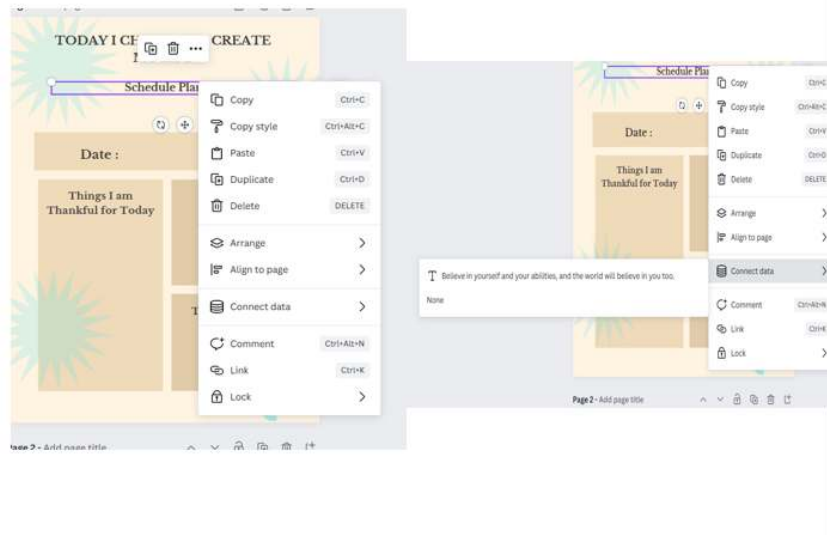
TODAY I CH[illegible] CREATE

Schedule Pla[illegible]

Copy Ctrl+C
Copy style Ctrl+Alt+C
Paste Ctrl+V
Duplicate Ctrl+D
Delete DELETE
Arrange
Align to page
Connect data
Comment Ctrl+Alt+N
Link Ctrl+K
Lock

Date :

Things I am Thankful for Today

Page 2 - Add page title

Schedule Pla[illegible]

Date :

Things I am Thankful for Today

Believe in yourself and your abilities, and the world will believe in you too.

None

Copy Ctrl+C
Copy style Ctrl+Alt+C
Paste Ctrl+V
Duplicate Ctrl+D
Delete DELETE
Arrange
Align to page
Connect data
Comment Ctrl+Alt+N
Link Ctrl+K
Lock

Page 2 - Add page title